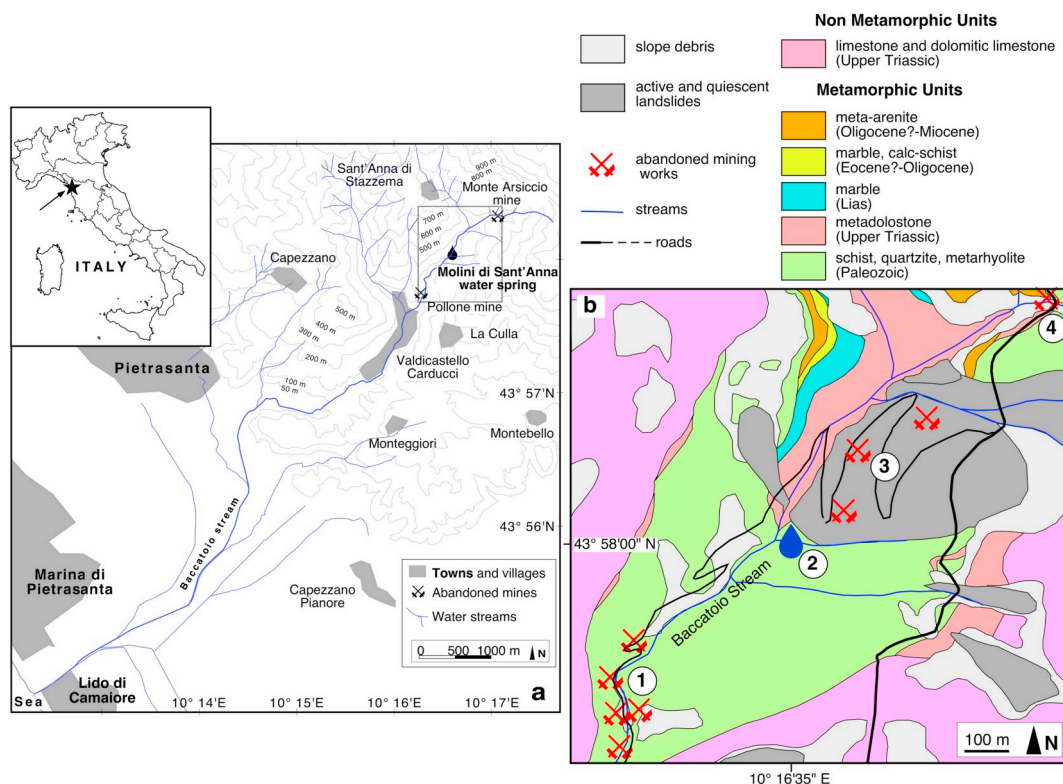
slope debris

active and quiescent landslides

abandoned mining works

streams

roads

Non Metamorphic Units

limestone and dolomitic limestone (Upper Triassic)

Metamorphic Units

meta-arenite (Oligocene?-Miocene)

marble, calc-schist (Eocene?-Oligocene)

marble (Lias)

metadolostone (Upper Triassic)

schist, quartzite, metarhyolite (Paleozoic)

ITALY

Sant'Anna di Stazzema

900 m
800 m

Monte Arsiccio mine

700 m
600 m
500 m

Capezzano

Molini di Sant'Anna water spring

500 m
400 m
300 m
200 m
100 m
50 m

Pollone mine

La Culla

Pietrasanta

Valdicastello Carducci

43° 57'N

Monteggiori

Montebello

43° 56'N

Baccatoio stream

Marina di Pietrasanta

Capezzano Pianore

Towns and villages
Abandoned mines
Water streams

0 500 1000 m N

Lido di Camaiore

Sea

10° 14'E

10° 15'E

10° 16'E

10° 17'E

a

b

4

3

43° 58'00" N

2

Baccatoio Stream

1

100 m N

10° 16'35" E